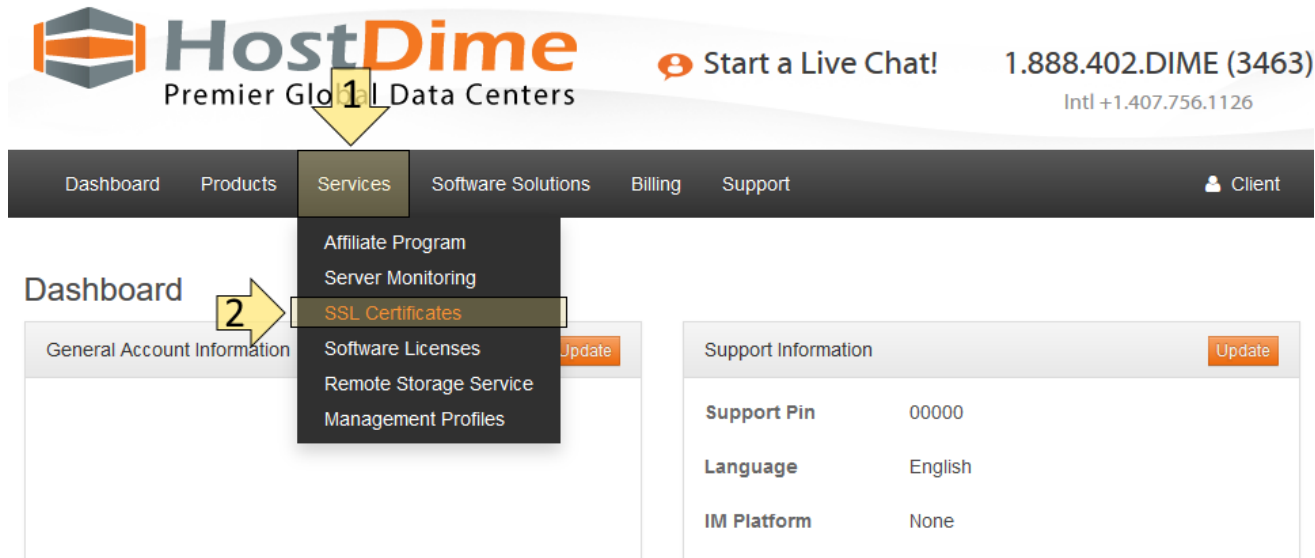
HostDime
Premier Glob1l Data Centers

Start a Live Chat!

1.888.402.DIME (3463)
Intl +1.407.756.1126

Dashboard Products Services Software Solutions Billing Support Client

Affiliate Program
Server Monitoring
2 SSL Certificates
Software Licenses
Remote Storage Service
Management Profiles

Dashboard

General Account Information Update

Support Information Update

| | |
|---|---|
| Support Pin | 00000 |
| Language | English |
| IM Platform | None |